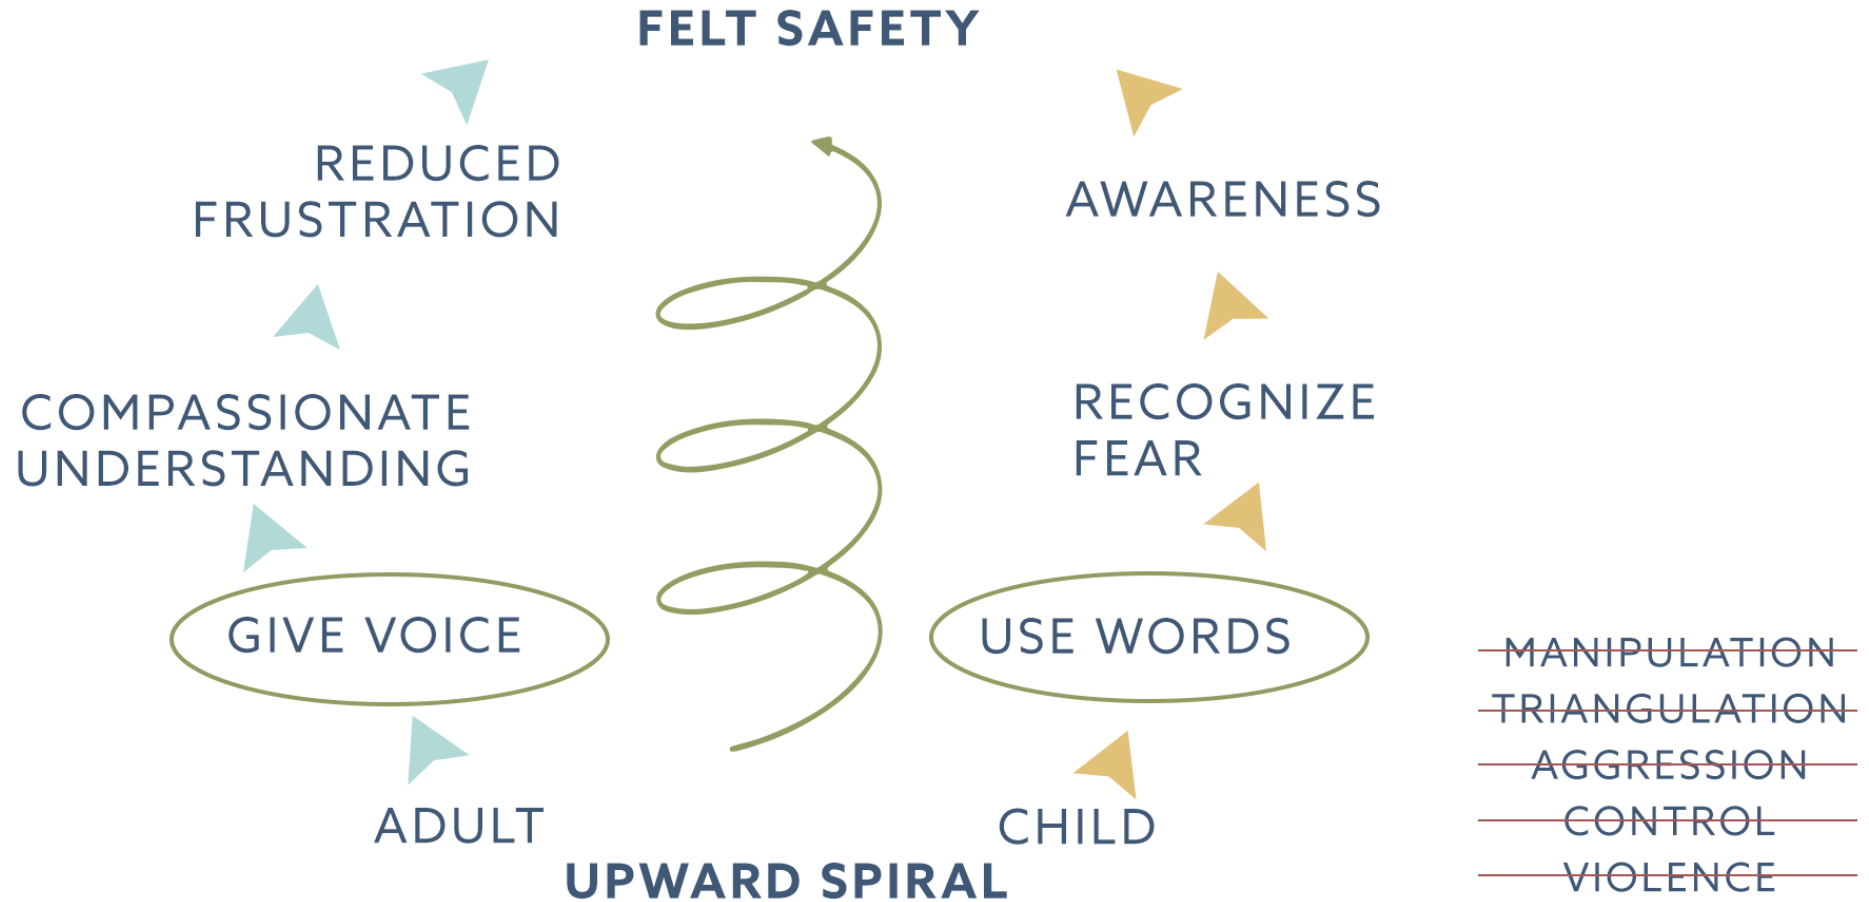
FELT SAFETY

REDUCED FRUSTRATION

COMPASSIONATE UNDERSTANDING

GIVE VOICE

ADULT

AWARENESS

RECOGNIZE FEAR

USE WORDS

CHILD

UPWARD SPIRAL

~~MANIPULATION~~
~~TRIANGULATION~~
~~AGGRESSION~~
~~CONTROL~~
~~VIOLENCE~~